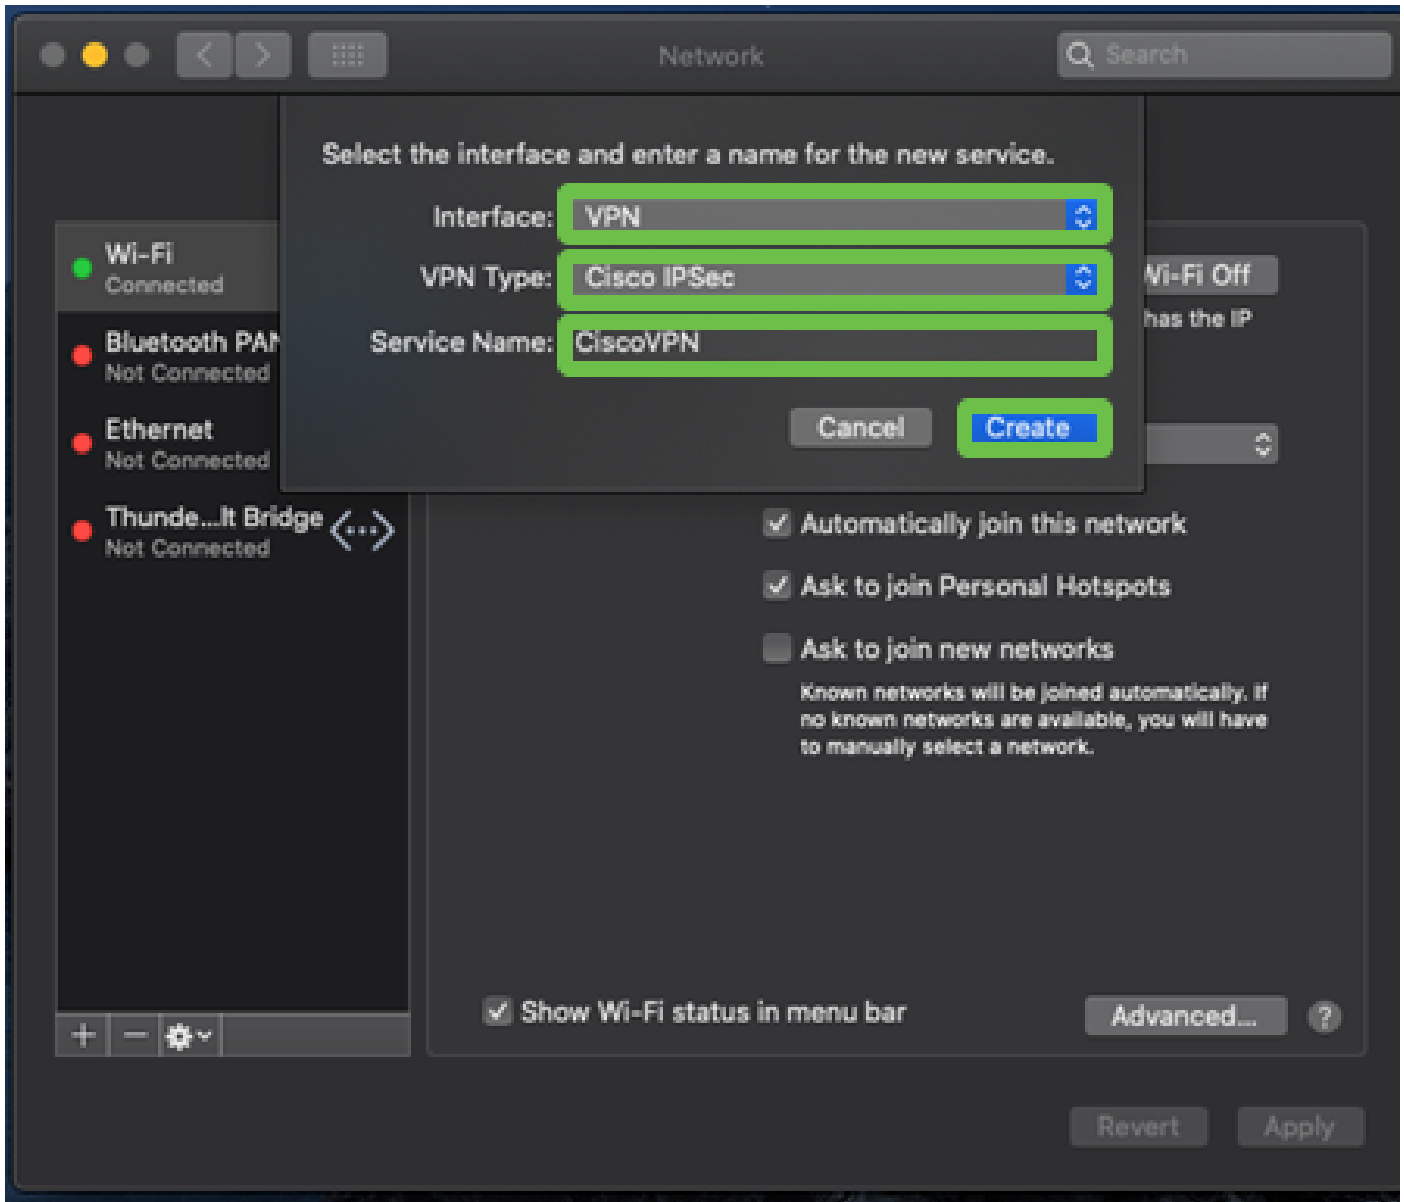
Network

Search

Select the interface and enter a name for the new service.

Interface: VPN

VPN Type: Cisco IPSec

Service Name: CiscoVPN

Cancel

Create

Wi-Fi
Connected

Bluetooth PAN
Not Connected

Ethernet
Not Connected

Thunde...lt Bridge
Not Connected

Wi-Fi Off

has the IP

Automatically join this network

Ask to join Personal Hotspots

Ask to join new networks

Known networks will be joined automatically. If no known networks are available, you will have to manually select a network.

Show Wi-Fi status in menu bar

Advanced...

?

Revert

Apply